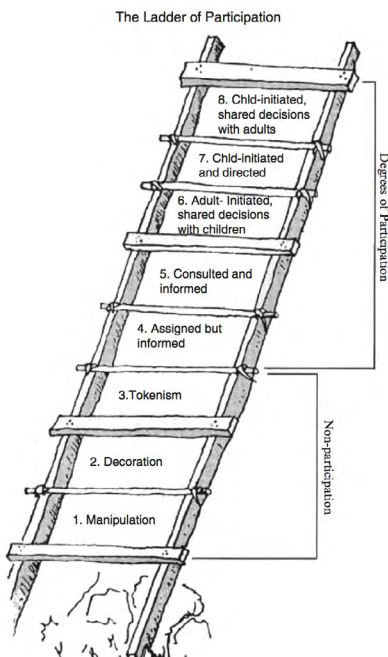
The Ladder of Participation

8. Chld-initiated, shared decisions with adults

7. Chld-initiated and directed

6. Adult- Initiated, shared decisions with children

5. Consulted and informed

4. Assigned but informed

3.Tokenism

2. Decoration

1. Manipulation

Degrees of Participation

Non-participation